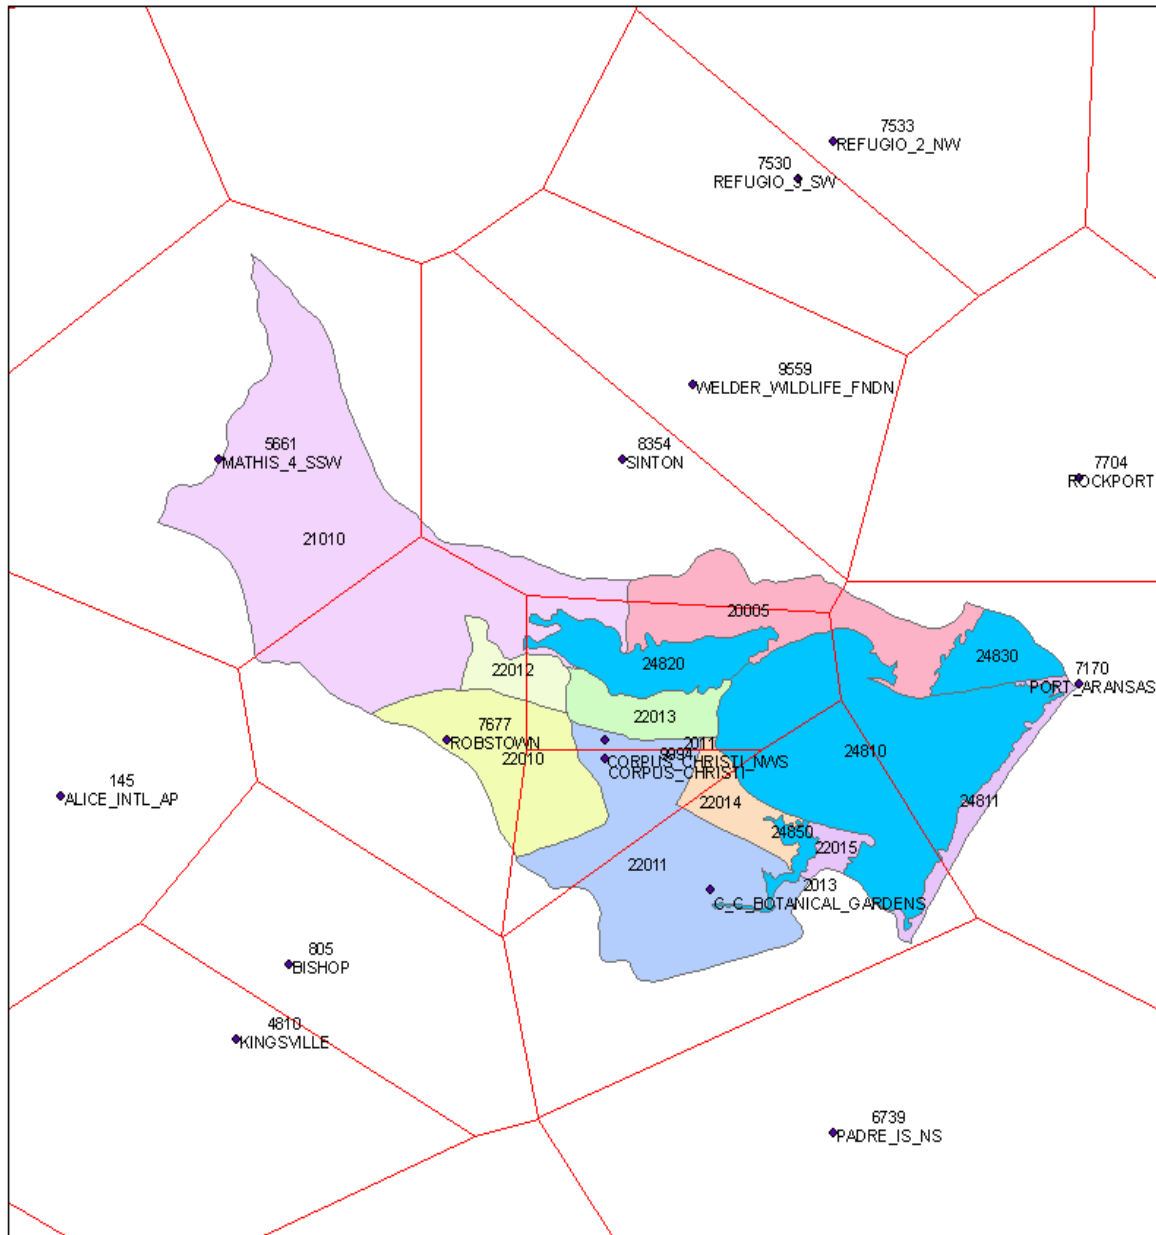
7533
REFUGIO_2_NW

7530
REFUGIO_3_SW

9559
WELDER_WILDLIFE_FNDN

5661
MATHIS_4_SSW

8354
SINTON

7704
ROCKPORT

21010

20005

24830

24820

7170
PORT_ARANSAS

22012

22013

7677
ROBSTOWN

22010

2011

9894

CORPUS_CHRISTI_NWS

CORPUS_CHRISTI

24810

145
ALICE_INTL_AP

22014

24811

24850

22015

22011

2013

C_C_BOTANICAL_GARDENS

805
BISHOP

4810
KINGSVILLE

6739
PADRE_IS_NS